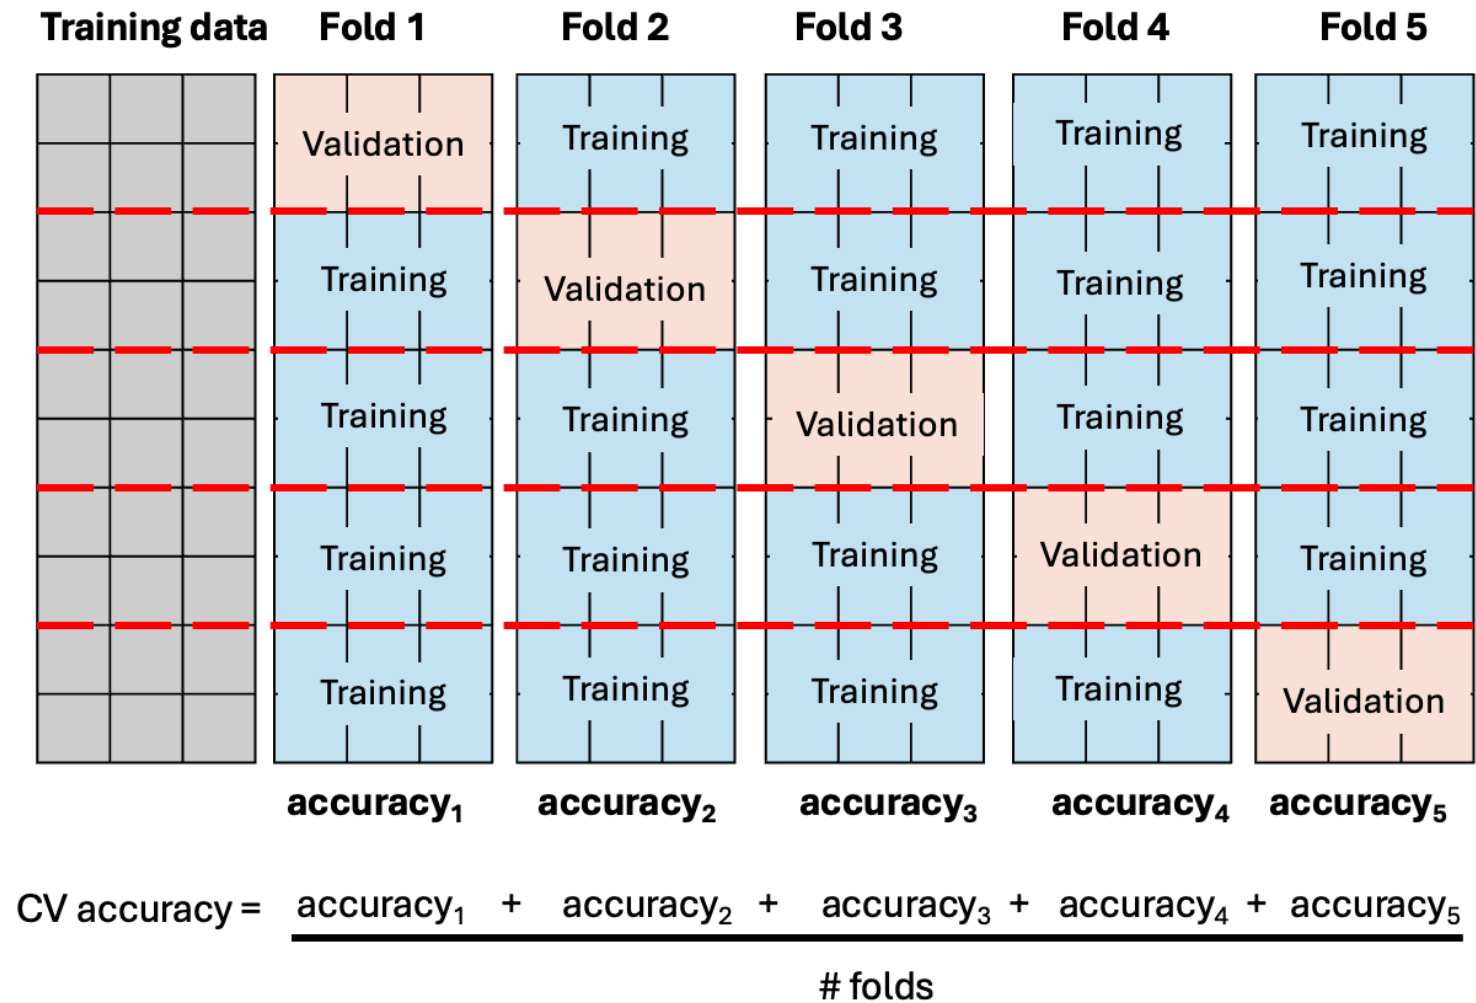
Training data

Fold 1

Validation
Training
Training
Training
Training

accuracy$_1$

Fold 2

Training
Validation
Training
Training
Training

accuracy$_2$

Fold 3

Training
Training
Validation
Training
Training

accuracy$_3$

Fold 4

Training
Training
Training
Validation
Training

accuracy$_4$

Fold 5

Training
Training
Training
Training
Validation

accuracy$_5$

CV accuracy = $\frac{\text{accuracy}_1 + \text{accuracy}_2 + \text{accuracy}_3 + \text{accuracy}_4 + \text{accuracy}_5}{\text{\# folds}}$